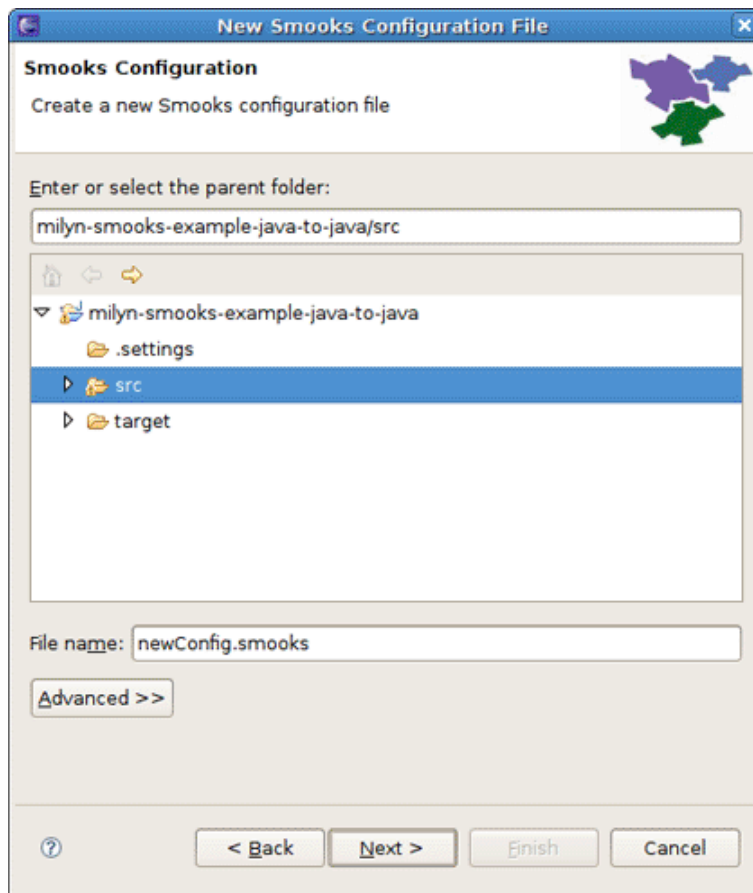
New Smooks Configuration File

Smooks Configuration

Create a new Smooks configuration file

Enter or select the parent folder:

milyn-smooks-example-java-to-java/src

milyn-smooks-example-java-to-java

.settings

src

target

File name: newConfig.smooks

Advanced >>

< Back

Next >

Finish

Cancel